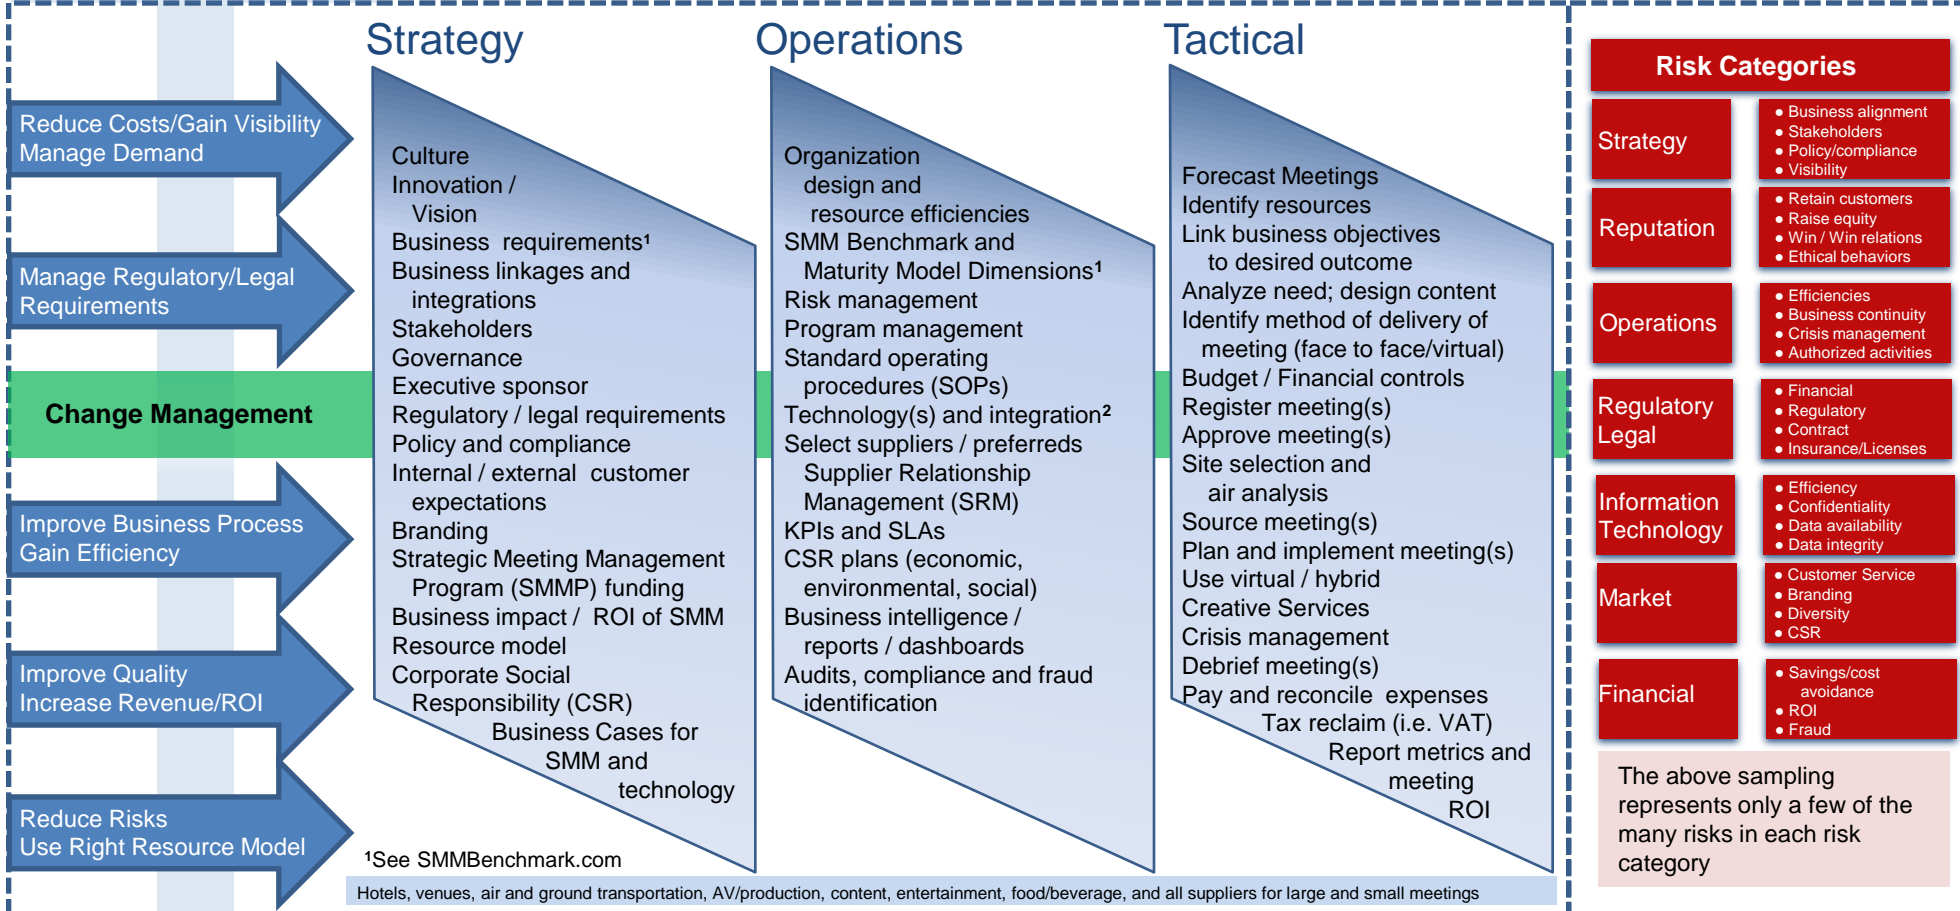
Strategy

Operations

Tactical

Reduce Costs/Gain Visibility
Manage Demand

Manage Regulatory/Legal
Requirements

Change Management

Improve Business Process
Gain Efficiency

Improve Quality
Increase Revenue/ROI

Reduce Risks
Use Right Resource Model

Culture
Innovation / Vision
Business requirements¹
Business linkages and integrations
Stakeholders
Governance
Executive sponsor
Regulatory / legal requirements
Policy and compliance
Internal / external customer expectations
Branding
Strategic Meeting Management Program (SMMP) funding
Business impact / ROI of SMM
Resource model
Corporate Social Responsibility (CSR)
Business Cases for SMM and technology

Organization design and resource efficiencies
SMM Benchmark and Maturity Model Dimensions¹
Risk management
Program management
Standard operating procedures (SOPs)
Technology(s) and integration²
Select suppliers / preferreds
Supplier Relationship Management (SRM)
KPIs and SLAs
CSR plans (economic, environmental, social)
Business intelligence / reports / dashboards
Audits, compliance and fraud identification

Forecast Meetings
Identify resources
Link business objectives to desired outcome
Analyze need; design content
Identify method of delivery of meeting (face to face/virtual)
Budget / Financial controls
Register meeting(s)
Approve meeting(s)
Site selection and air analysis
Source meeting(s)
Plan and implement meeting(s)
Use virtual / hybrid
Creative Services
Crisis management
Debrief meeting(s)
Pay and reconcile expenses
Tax reclaim (i.e. VAT)
Report metrics and meeting ROI

¹See SMMBenchmark.com

Hotels, venues, air and ground transportation, AV/production, content, entertainment, food/beverage, and all suppliers for large and small meetings

Risk Categories

| Strategy | • Business alignment • Stakeholders • Policy/compliance • Visibility |
|---|---|
| Reputation | • Retain customers • Raise equity • Win / Win relations • Ethical behaviors |
| Operations | • Efficiencies • Business continuity • Crisis management • Authorized activities |
| Regulatory Legal | • Financial • Regulatory • Contract • Insurance/Licenses |
| Information Technology | • Efficiency • Confidentiality • Data availability • Data integrity |
| Market | • Customer Service • Branding • Diversity • CSR |
| Financial | • Savings/cost avoidance • ROI • Fraud |

The above sampling represents only a few of the many risks in each risk category